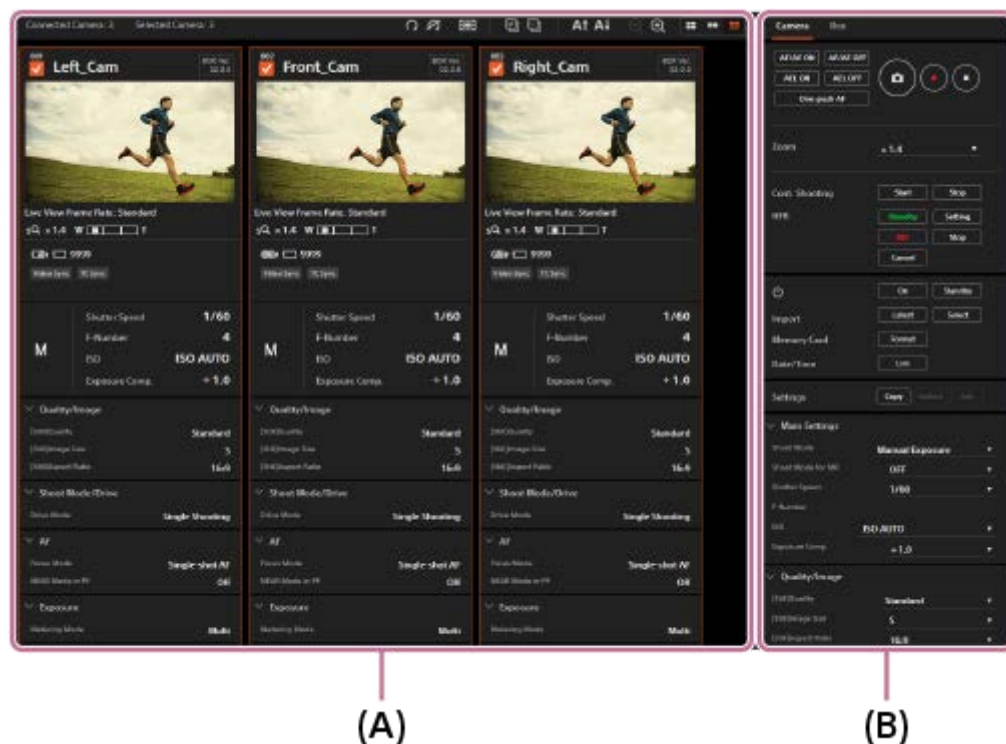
Connected Camera: 3 Selected Camera: 3

Left_Cam

Live View Frame Rate: Standard
×1.4 W T
9999
Video Sync TC Sync

M
Shutter Speed 1/60
F-Number 4
ISO ISO AUTO
Exposure Comp. +1.0

Quality/Image
Standard
S
16:9

Shoot Mode/Drive
Drive Mode Single Shooting

AF
Focus Mode Single-shot AF
Off

Exposure
Metering Mode Multi

Front_Cam

Live View Frame Rate: Standard
×1.4 W T
9999
Video Sync TC Sync

M
Shutter Speed 1/60
F-Number 4
ISO ISO AUTO
Exposure Comp. +1.0

Quality/Image
Standard
S
16:9

Shoot Mode/Drive
Drive Mode Single Shooting

AF
Focus Mode Single-shot AF
Off

Exposure
Metering Mode Multi

Right_Cam

Live View Frame Rate: Standard
×1.4 W T
9999
Video Sync TC Sync

M
Shutter Speed 1/60
F-Number 4
ISO ISO AUTO
Exposure Comp. +1.0

Quality/Image
Standard
S
16:9

Shoot Mode/Drive
Drive Mode Single Shooting

AF
Focus Mode Single-shot AF
Off

Exposure
Metering Mode Multi

Camera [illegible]

AF/AE ON AF/AE OFF
AEL ON AEL OFF
One-push AF

Zoom ×1.4

Cont. Shooting Start Stop
Standby Setting
REC Stop
Cancel

On Standby
Import Latest Select
Memory Card Format
Date/Time Link

Settings Copy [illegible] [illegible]

Main Settings
Shoot Mode Manual Exposure
OFF
Shutter Speed 1/60
F-Number
ISO ISO AUTO
Exposure Comp. +1.0

Quality/Image
Standard
S
16:9

(A)

(B)